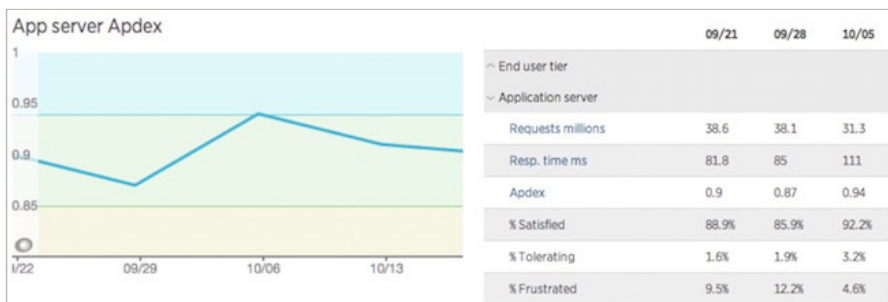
App server Apdex

1
0.95
0.9
0.85
I/22 09/29 10/06 10/13

| | 09/21 | 09/28 | 10/05 |
|---|---|---|---|
| ^ End user tier | | | |
| ⌄ Application server | | | |
| Requests millions | 38.6 | 38.1 | 31.3 |
| Resp. time ms | 81.8 | 85 | 111 |
| Apdex | 0.9 | 0.87 | 0.94 |
| % Satisfied | 88.9% | 85.9% | 92.2% |
| % Tolerating | 1.6% | 1.9% | 3.2% |
| % Frustrated | 9.5% | 12.2% | 4.6% |